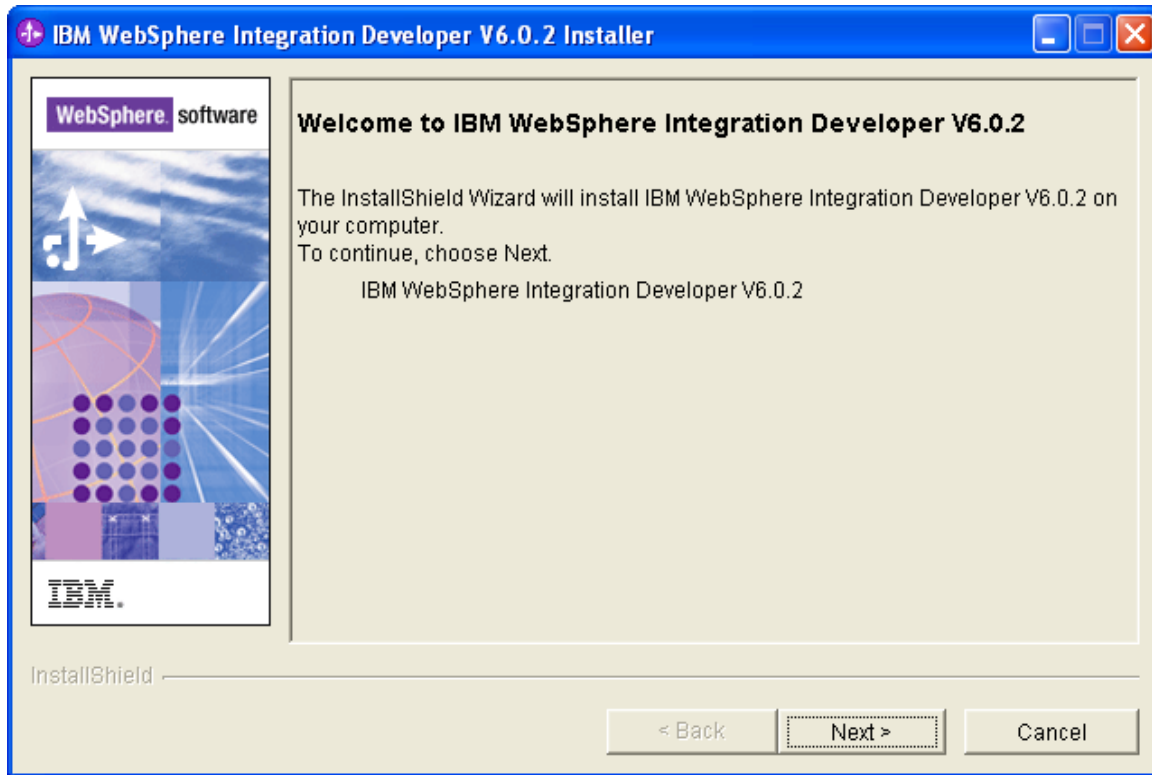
IBM WebSphere Integration Developer V6.0.2 Installer

WebSphere. software

IBM.

Welcome to IBM WebSphere Integration Developer V6.0.2

The InstallShield Wizard will install IBM WebSphere Integration Developer V6.0.2 on your computer.
To continue, choose Next.

IBM WebSphere Integration Developer V6.0.2

InstallShield

< Back
Next >
Cancel